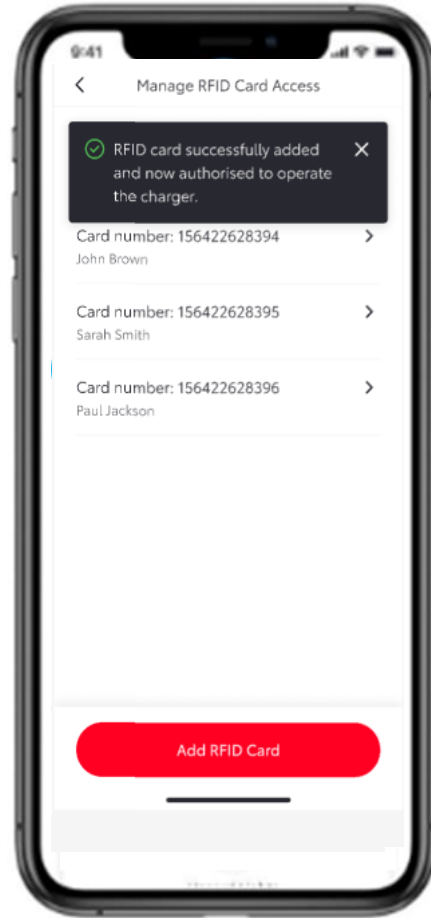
9:41

Manage RFID Card Access

RFID card successfully added and now authorised to operate the charger.

Card number: 156422628394
John Brown

Card number: 156422628395
Sarah Smith

Card number: 156422628396
Paul Jackson

Add RFID Card